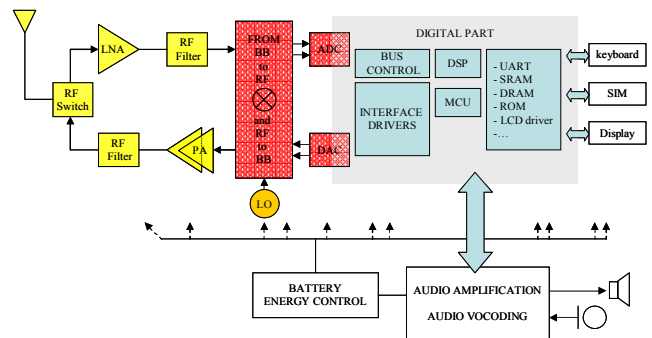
DIGITAL PART

LNA

RF Filter

FROM BB to RF and RF to BB

ADC

BUS CONTROL

DSP

- UART
- SRAM
- DRAM
- ROM
- LCD driver
- …

keyboard

RF Switch

INTERFACE DRIVERS

MCU

SIM

RF Filter

PA

DAC

Display

LO

BATTERY ENERGY CONTROL

AUDIO AMPLIFICATION

AUDIO VOCODING